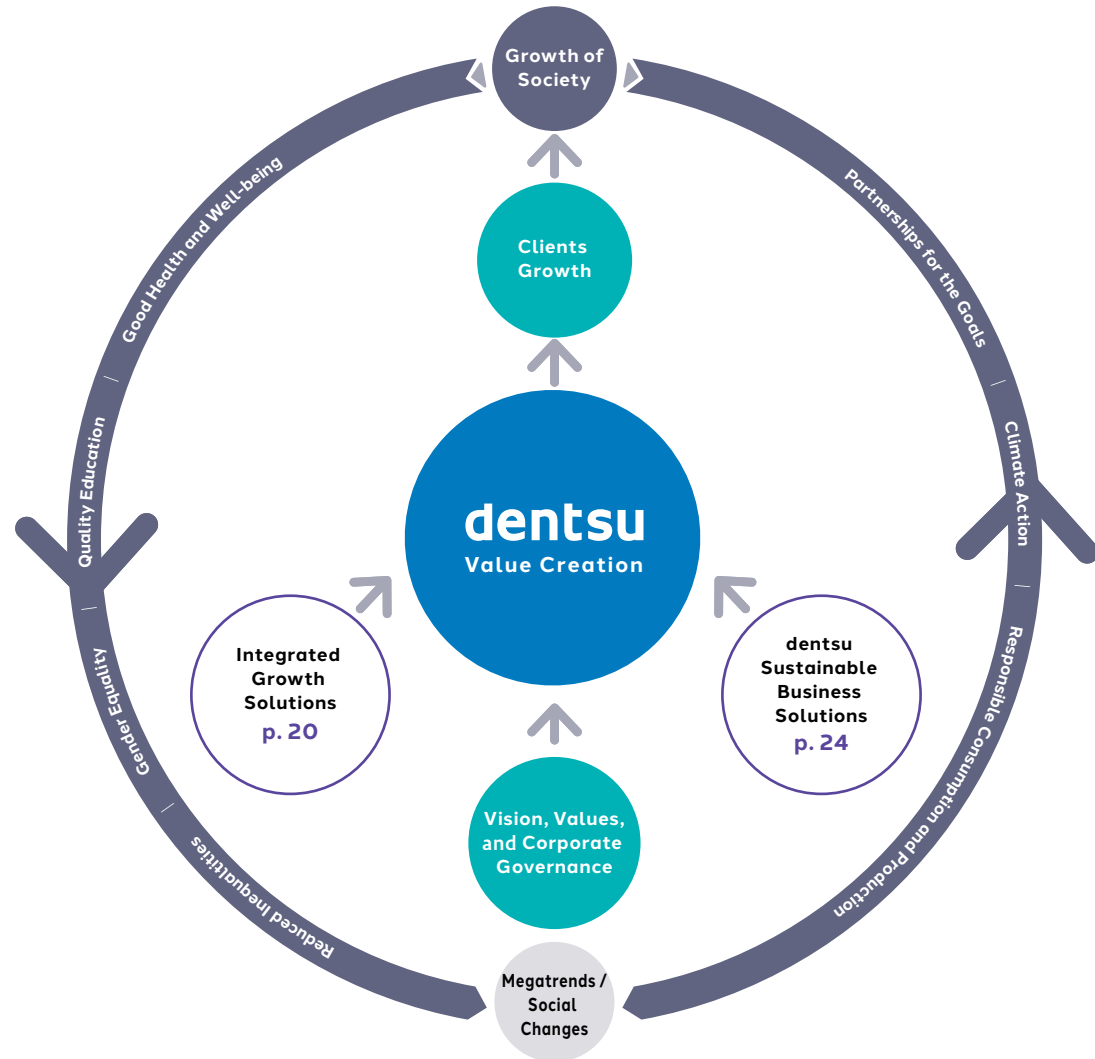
Growth of Society

Clients Growth

dentsu
Value Creation

Integrated Growth Solutions
p. 20

dentsu Sustainable Business Solutions
p. 24

Vision, Values, and Corporate Governance

Megatrends / Social Changes

Good Health and Well-being

Quality Education

Gender Equality

Reduced Inequalities

Partnerships for the Goals

Climate Action

Responsible Consumption and Production